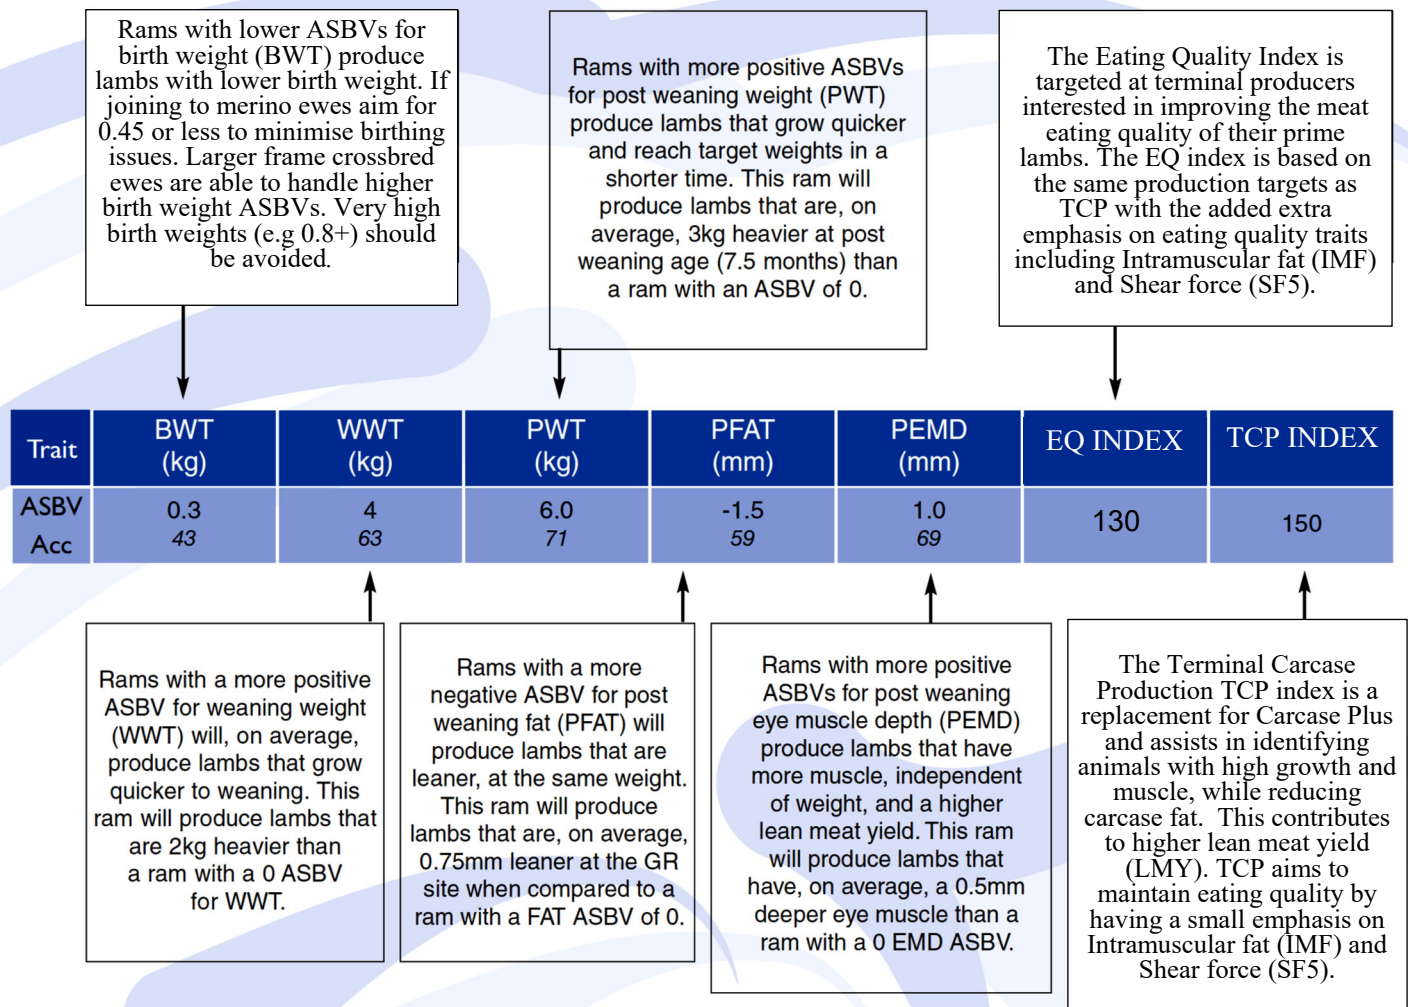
Rams with lower ASBVs for birth weight (BWT) produce lambs with lower birth weight. If joining to merino ewes aim for 0.45 or less to minimise birthing issues. Larger frame crossbred ewes are able to handle higher birth weight ASBVs. Very high birth weights (e.g 0.8+) should be avoided.

Rams with more positive ASBVs for post weaning weight (PWT) produce lambs that grow quicker and reach target weights in a shorter time. This ram will produce lambs that are, on average, 3kg heavier at post weaning age (7.5 months) than a ram with an ASBV of 0.

The Eating Quality Index is targeted at terminal producers interested in improving the meat eating quality of their prime lambs. The EQ index is based on the same production targets as TCP with the added extra emphasis on eating quality traits including Intramuscular fat (IMF) and Shear force (SF5).

| Trait | BWT (kg) | WWT (kg) | PWT (kg) | PFAT (mm) | PEMD (mm) | EQ INDEX | TCP INDEX |
|---|---|---|---|---|---|---|---|
| ASBV Acc | 0.3 43 | 4 63 | 6.0 71 | -1.5 59 | 1.0 69 | 130 | 150 |

Rams with a more positive ASBV for weaning weight (WWT) will, on average, produce lambs that grow quicker to weaning. This ram will produce lambs that are 2kg heavier than a ram with a 0 ASBV for WWT.

Rams with a more negative ASBV for post weaning fat (PFAT) will produce lambs that are leaner, at the same weight. This ram will produce lambs that are, on average, 0.75mm leaner at the GR site when compared to a ram with a FAT ASBV of 0.

Rams with more positive ASBVs for post weaning eye muscle depth (PEMD) produce lambs that have more muscle, independent of weight, and a higher lean meat yield. This ram will produce lambs that have, on average, a 0.5mm deeper eye muscle than a ram with a 0 EMD ASBV.

The Terminal Carcase Production TCP index is a replacement for Carcase Plus and assists in identifying animals with high growth and muscle, while reducing carcase fat. This contributes to higher lean meat yield (LMY). TCP aims to maintain eating quality by having a small emphasis on Intramuscular fat (IMF) and Shear force (SF5).